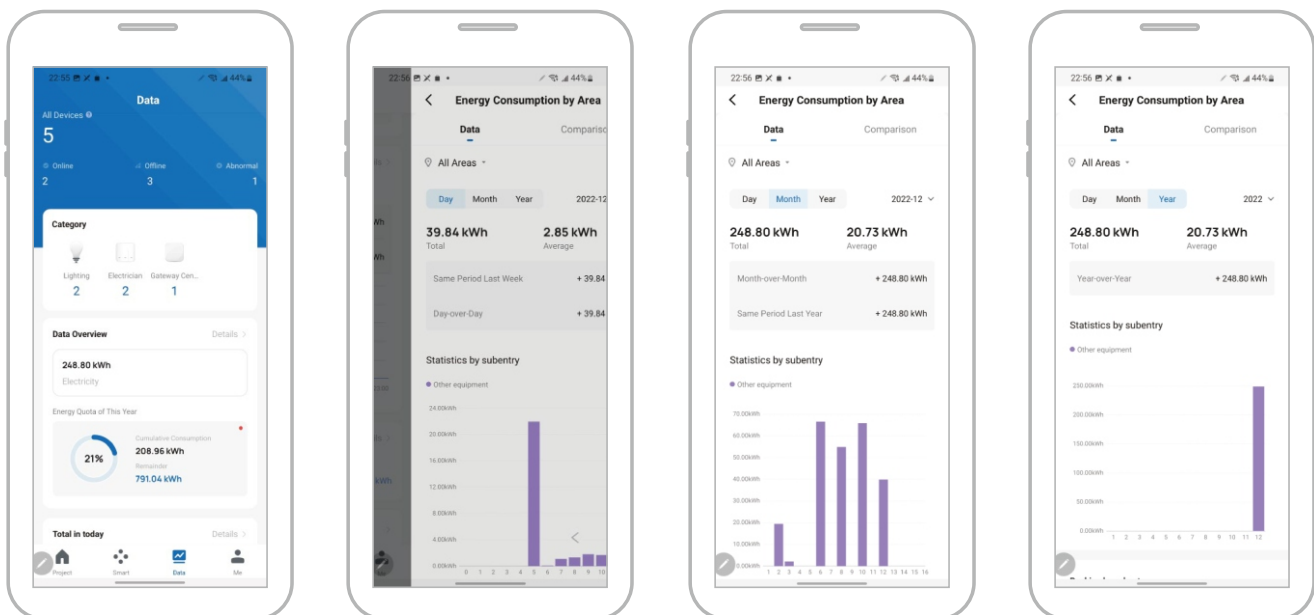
22:55 44%

Data

All Devices
5

Online
2

Offline
3

Abnormal
1

Category

Lighting
2

Electrician
2

Gateway Cen...
1

Data Overview

Details >

248.80 kWh
Electricity

Energy Quota of This Year

21%

Cumulative Consumption
208.96 kWh

Remainder
791.04 kWh

Total in today

Details >

Project

Smart

Data

Me

22:56 44%

Energy Consumption by Area

Data

Comparison

All Areas

Day

Month

Year

2022-12

39.84 kWh
Total

2.85 kWh
Average

Same Period Last Week

+ 39.84

Day-over-Day

+ 39.84

Statistics by subentry

Other equipment

24.00kWh
20.00kWh
16.00kWh
12.00kWh
8.00kWh
4.00kWh
0.00kWh

0 1 2 3 4 5 6 7 8 9 10

22:56 44%

Energy Consumption by Area

Data

Comparison

All Areas

Day

Month

Year

2022-12

248.80 kWh
Total

20.73 kWh
Average

Month-over-Month

+ 248.80 kWh

Same Period Last Year

+ 248.80 kWh

Statistics by subentry

Other equipment

70.00kWh
60.00kWh
50.00kWh
40.00kWh
30.00kWh
20.00kWh
10.00kWh
0.00kWh

1 2 3 4 5 6 7 8 9 10 11 12 13 14 15 16

22:56 44%

Energy Consumption by Area

Data

Comparison

All Areas

Day

Month

Year

2022

248.80 kWh
Total

20.73 kWh
Average

Year-over-Year

+ 248.80 kWh

Statistics by subentry

Other equipment

250.00kWh
200.00kWh
150.00kWh
100.00kWh
50.00kWh
0.00kWh

1 2 3 4 5 6 7 8 9 10 11 12